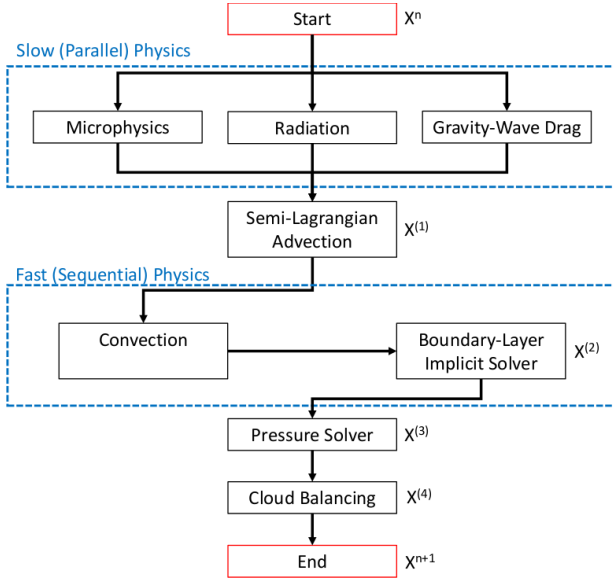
Start $X^n$

Slow (Parallel) Physics

Microphysics

Radiation

Gravity-Wave Drag

Semi-Lagrangian Advection $X^{(1)}$

Fast (Sequential) Physics

Convection

Boundary-Layer Implicit Solver $X^{(2)}$

Pressure Solver $X^{(3)}$

Cloud Balancing $X^{(4)}$

End $X^{n+1}$